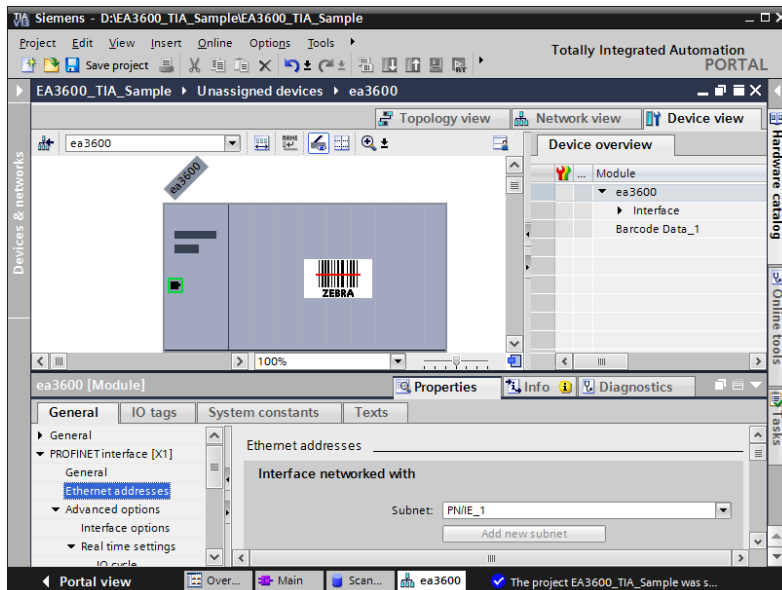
Siemens - D:\EA3600_TIA_Sample\EA3600_TIA_Sample

Project Edit View Insert Online Options Tools

Save project

Totally Integrated Automation
PORTAL

EA3600_TIA_Sample ▸ Unassigned devices ▸ ea3600

Topology view | Network view | Device view

ea3600

ea3600

ZEBRA

100%

Device overview

| ... | Module |
|---|---|
| | ▾ ea3600 |
| | ▸ Interface |
| | Barcode Data_1 |

Devices & networks

Hardware catalog

Online tools

Tasks

ea3600 [Module]

Properties | Info | Diagnostics

General | IO tags | System constants | Texts

▸ General
▾ PROFINET interface [X1]
General
Ethernet addresses
▾ Advanced options
Interface options
▾ Real time settings
IO cycle

Ethernet addresses

Interface networked with

Subnet: PN/IE_1

Add new subnet

◂ Portal view | Over... | Main | Scan... | ea3600 | The project EA3600_TIA_Sample was s...